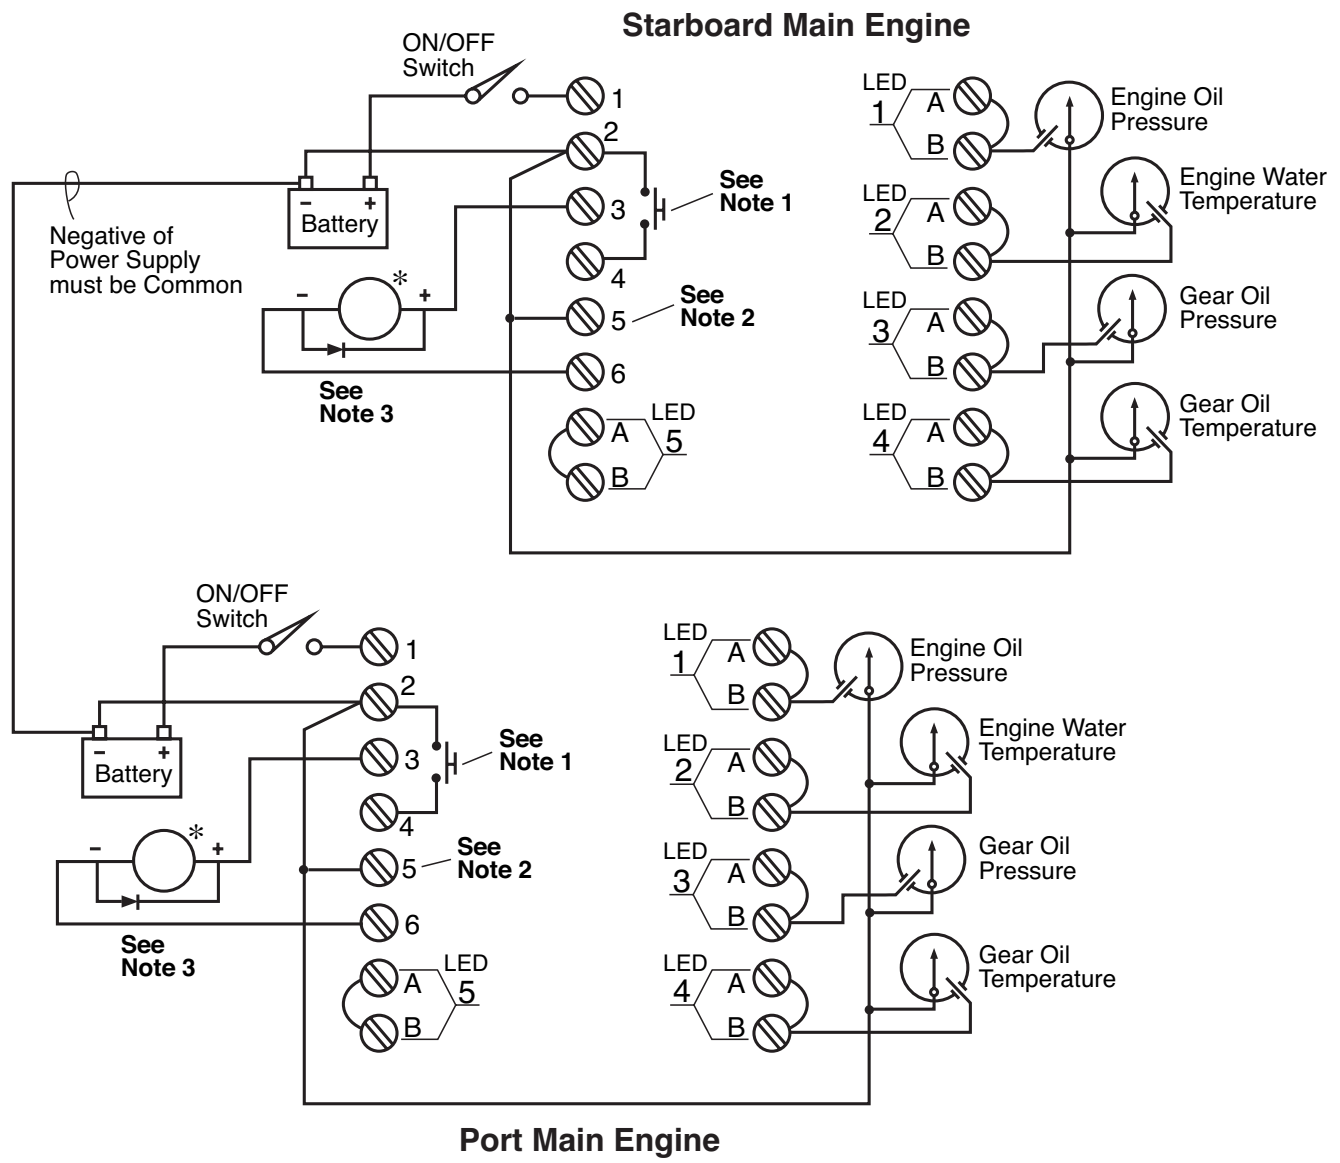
Starboard Main Engine

ON/OFF Switch

1

2

3

4

5

6

See Note 1

See Note 2

See Note 3

Negative of Power Supply must be Common

$-$ $+$ Battery

$-$ * $+$

A B LED 5

LED 1 A B

Engine Oil Pressure

LED 2 A B

Engine Water Temperature

LED 3 A B

Gear Oil Pressure

LED 4 A B

Gear Oil Temperature

ON/OFF Switch

1

2

3

4

5

6

See Note 1

See Note 2

See Note 3

$-$ $+$ Battery

$-$ * $+$

A B LED 5

LED 1 A B

Engine Oil Pressure

LED 2 A B

Engine Water Temperature

LED 3 A B

Gear Oil Pressure

LED 4 A B

Gear Oil Temperature

Port Main Engine